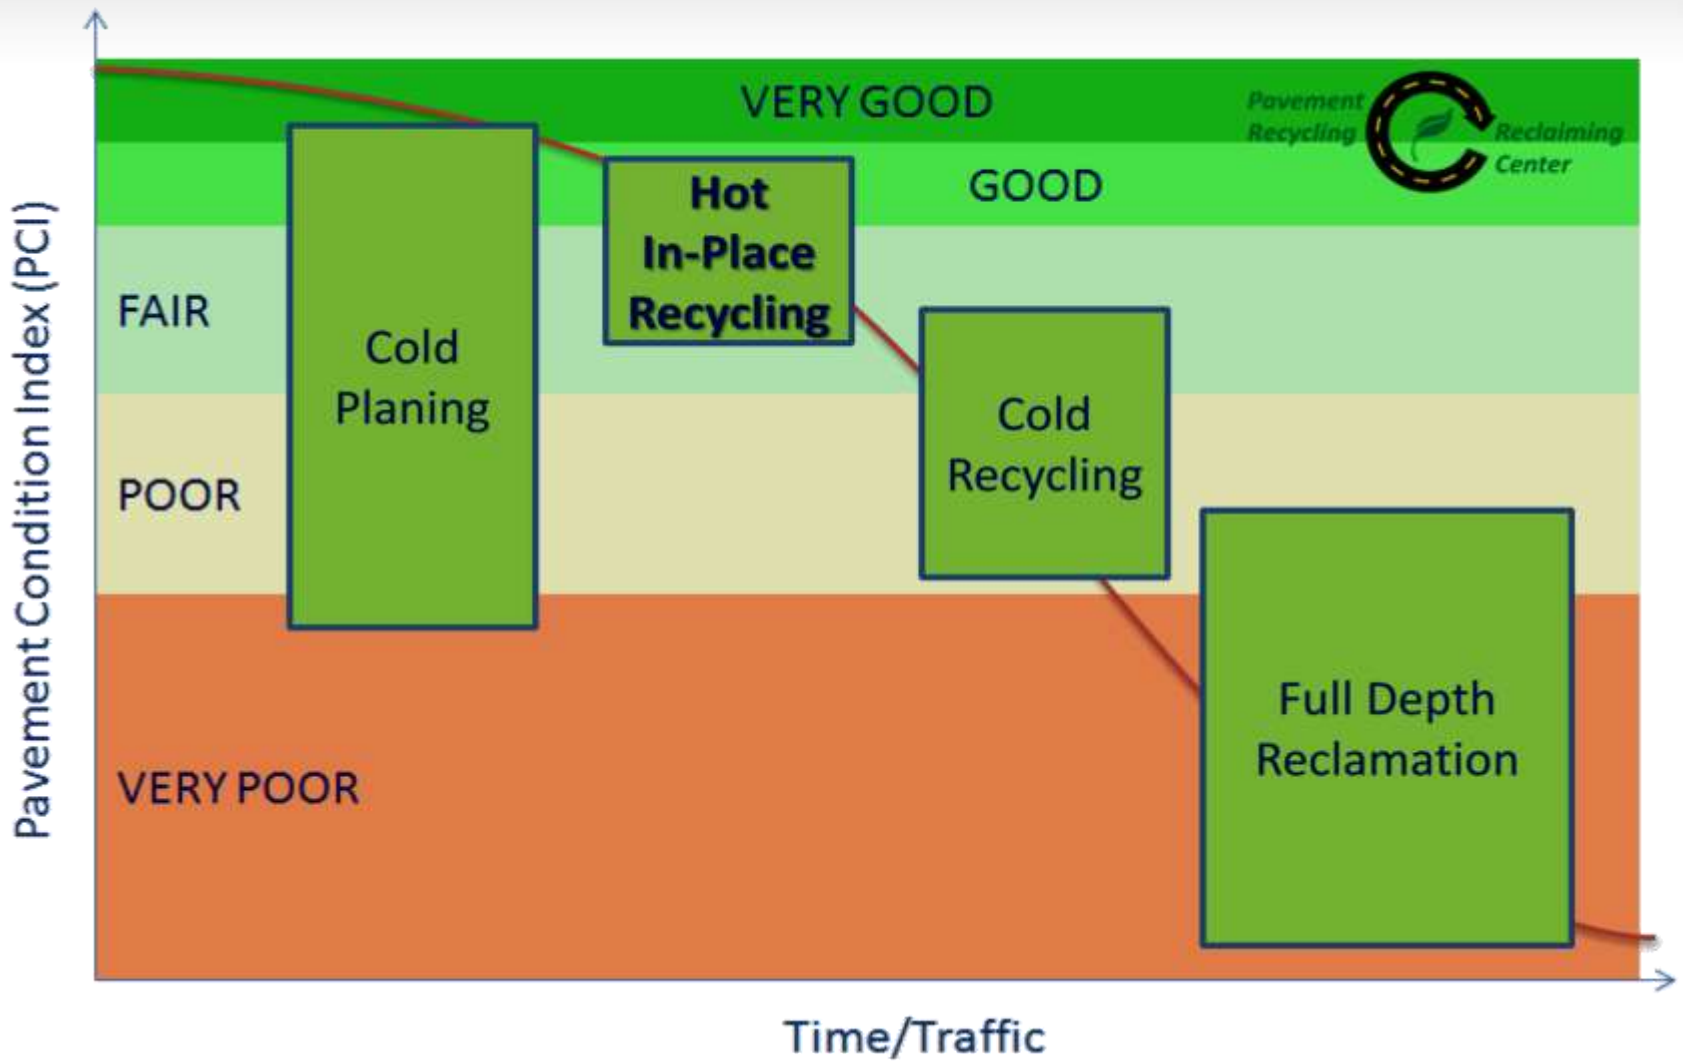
Pavement Condition Index (PCI)

VERY GOOD

Pavement Recycling Reclaiming Center

GOOD

FAIR

POOR

VERY POOR

Cold Planing

Hot In-Place Recycling

Cold Recycling

Full Depth Reclamation

Time/Traffic